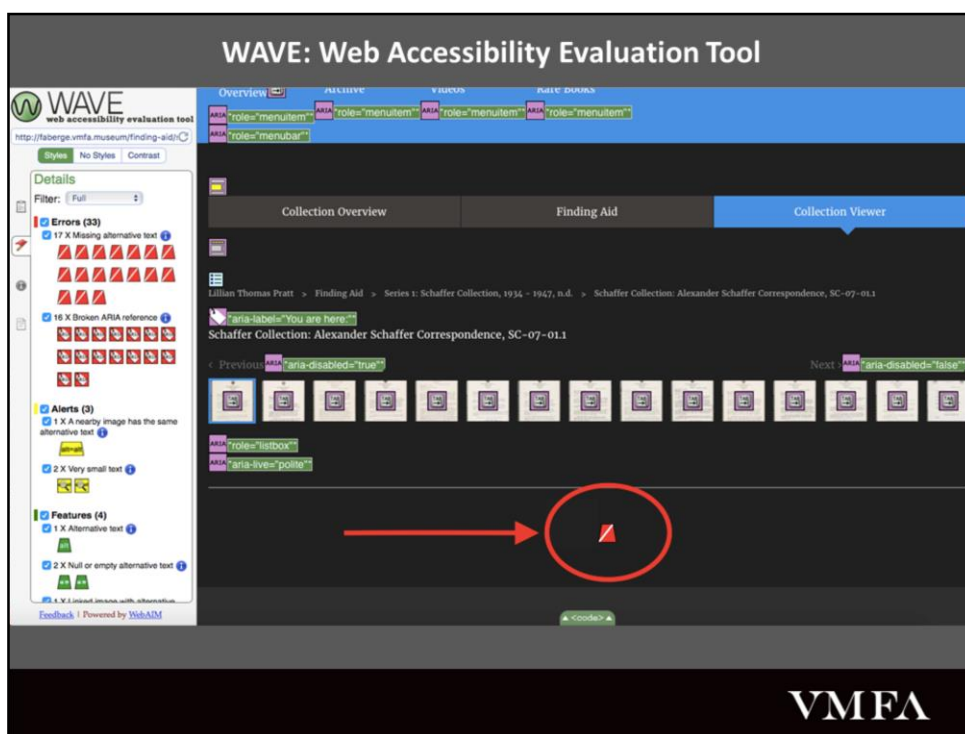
WAVE: Web Accessibility Evaluation Tool

WAVE
web accessibility evaluation tool

http://faberge.vmfa.museum/finding-aid/

Styles | No Styles | Contrast

Details

Filter: Full

Errors (33)

17 X Missing alternative text

16 X Broken ARIA reference

Alerts (3)

1 X A nearby image has the same alternative text

2 X Very small text

Features (4)

1 X Alternative text

2 X Null or empty alternative text

1 X Linked image with alternative

Feedback | Powered by WebAIM

Overview | Archive | Videos | Rare Books

ARIA "role="menuitem"" ARIA "role="menuitem"" ARIA "role="menuitem"" ARIA "role="menuitem""

ARIA "role="menubar""

Collection Overview | Finding Aid | Collection Viewer

Lillian Thomas Pratt > Finding Aid > Series 1: Schaffer Collection, 1934 - 1947, n.d. > Schaffer Collection: Alexander Schaffer Correspondence, SC-07-01.1

"aria-label="You are here:""

Schaffer Collection: Alexander Schaffer Correspondence, SC-07-01.1

‹ Previous ARIA "aria-disabled="true""

Next › ARIA "aria-disabled="false""

ARIA "role="listbox""

ARIA "aria-live="polite""

▲ <code> ▲

VMFA